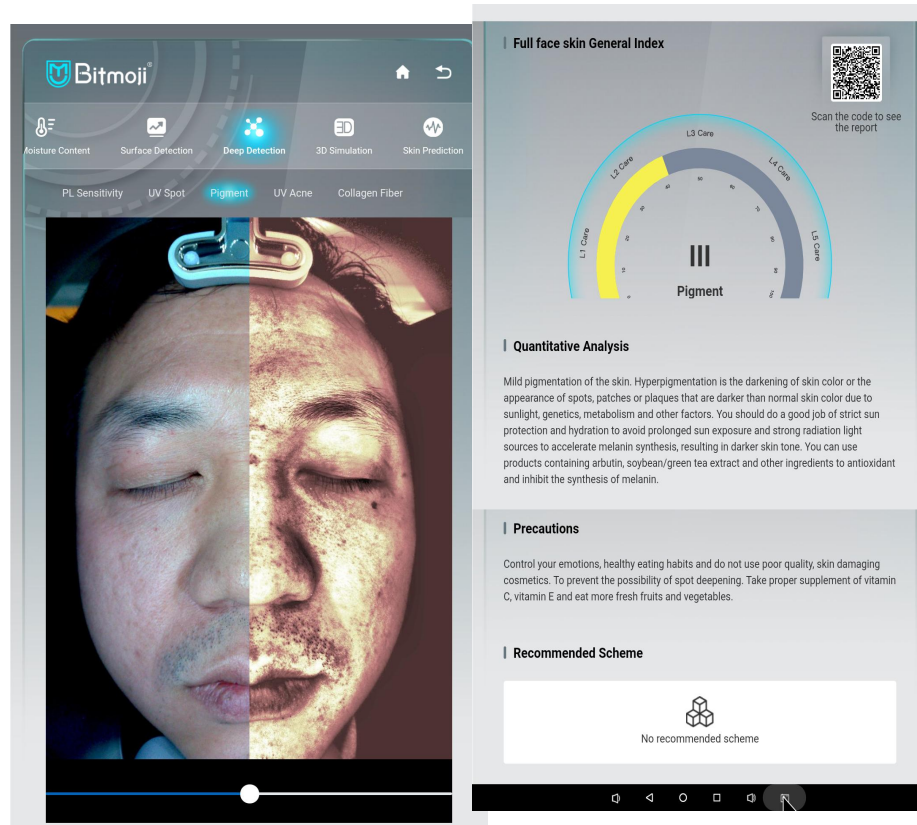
Bitmoji®

Moisture Content
Surface Detection
Deep Detection
3D Simulation
Skin Prediction

PL Sensitivity
UV Spot
Pigment
UV Acne
Collagen Fiber

Full face skin General Index

Scan the code to see the report

L1 Care
L2 Care
L3 Care
L4 Care
L5 Care

III
Pigment

Quantitative Analysis

Mild pigmentation of the skin. Hyperpigmentation is the darkening of skin color or the appearance of spots, patches or plaques that are darker than normal skin color due to sunlight, genetics, metabolism and other factors. You should do a good job of strict sun protection and hydration to avoid prolonged sun exposure and strong radiation light sources to accelerate melanin synthesis, resulting in darker skin tone. You can use products containing arbutin, soybean/green tea extract and other ingredients to antioxidant and inhibit the synthesis of melanin.

Precautions

Control your emotions, healthy eating habits and do not use poor quality, skin damaging cosmetics. To prevent the possibility of spot deepening. Take proper supplement of vitamin C, vitamin E and eat more fresh fruits and vegetables.

Recommended Scheme

No recommended scheme